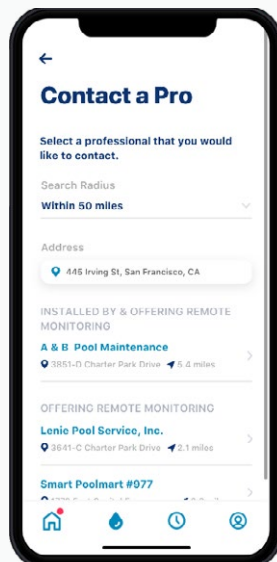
←

Contact a Pro

Select a professional that you would like to contact.

Search Radius

Within 50 miles

Address

445 Irving St, San Francisco, CA

INSTALLED BY & OFFERING REMOTE MONITORING

A & B Pool Maintenance

3851-D Charter Park Drive 5.4 miles

OFFERING REMOTE MONITORING

Lenic Pool Service, Inc.

3641-C Charter Park Drive 2.1 miles

Smart Poolmart #077

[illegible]